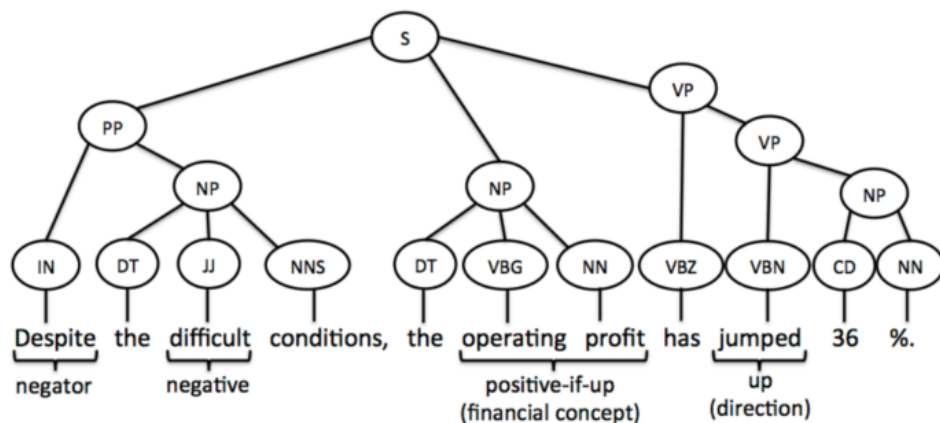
S

PP

VP

NP

NP

VP

NP

IN DT JJ NNS DT VBG NN VBZ VBN CD NN

Despite the difficult conditions, the operating profit has jumped 36 %.

negator

negative

positive-if-up (financial concept)

up (direction)